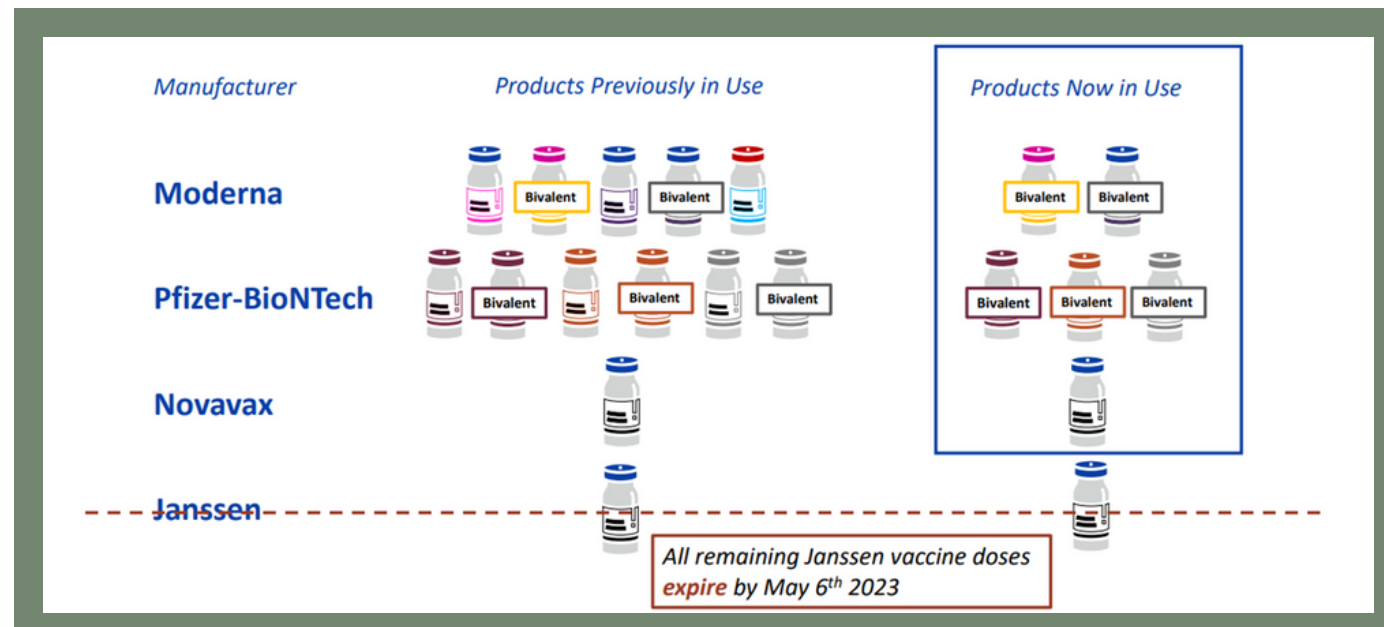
Manufacturer

Products Previously in Use

Products Now in Use

Moderna

Bivalent Bivalent

Bivalent Bivalent

Pfizer-BioNTech

Bivalent Bivalent Bivalent

Bivalent Bivalent Bivalent

Novavax

Janssen

All remaining Janssen vaccine doses expire by May $6^{th}$ 2023